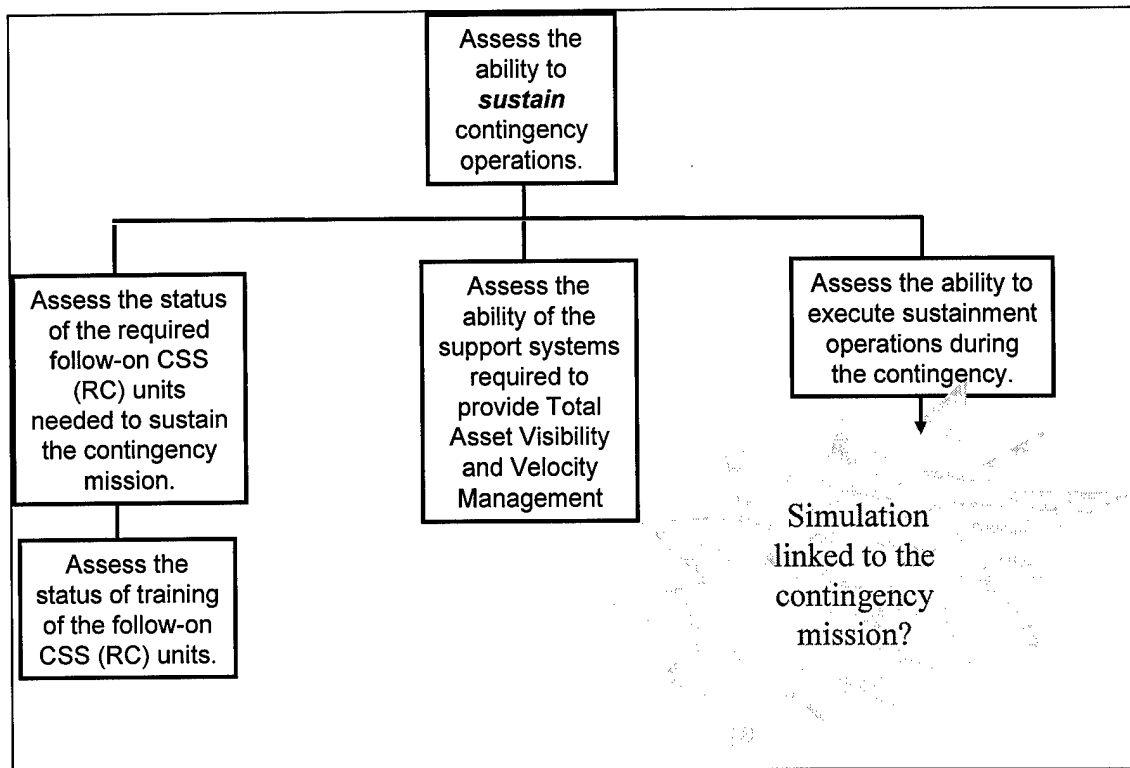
Assess the ability to ***sustain*** contingency operations.

Assess the status of the required follow-on CSS (RC) units needed to sustain the contingency mission.

Assess the status of training of the follow-on CSS (RC) units.

Assess the ability of the support systems required to provide Total Asset Visibility and Velocity Management

Assess the ability to execute sustainment operations during the contingency.

Simulation linked to the contingency mission?